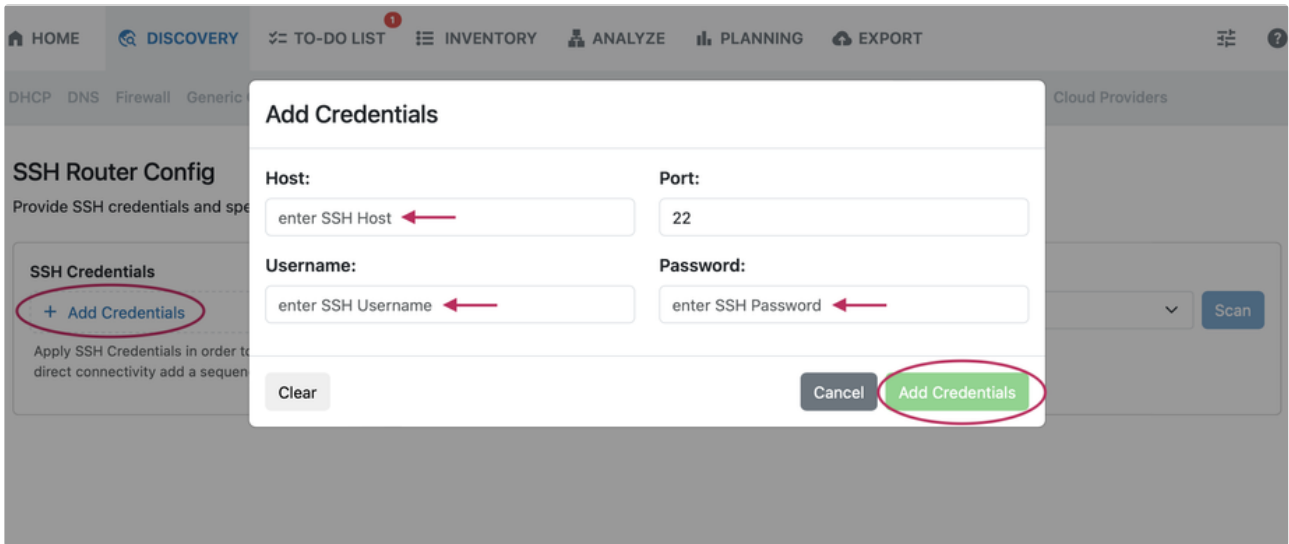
HOME DISCOVERY TO-DO LIST 1 INVENTORY ANALYZE PLANNING EXPORT

DHCP DNS Firewall Generic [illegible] Cloud Providers

SSH Router Config

Provide SSH credentials and spe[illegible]

SSH Credentials

+ Add Credentials

Apply SSH Credentials in order to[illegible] direct connectivity add a sequen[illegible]

Scan

Add Credentials

Host:

enter SSH Host

Port:

22

Username:

enter SSH Username

Password:

enter SSH Password

Clear

Cancel

Add Credentials